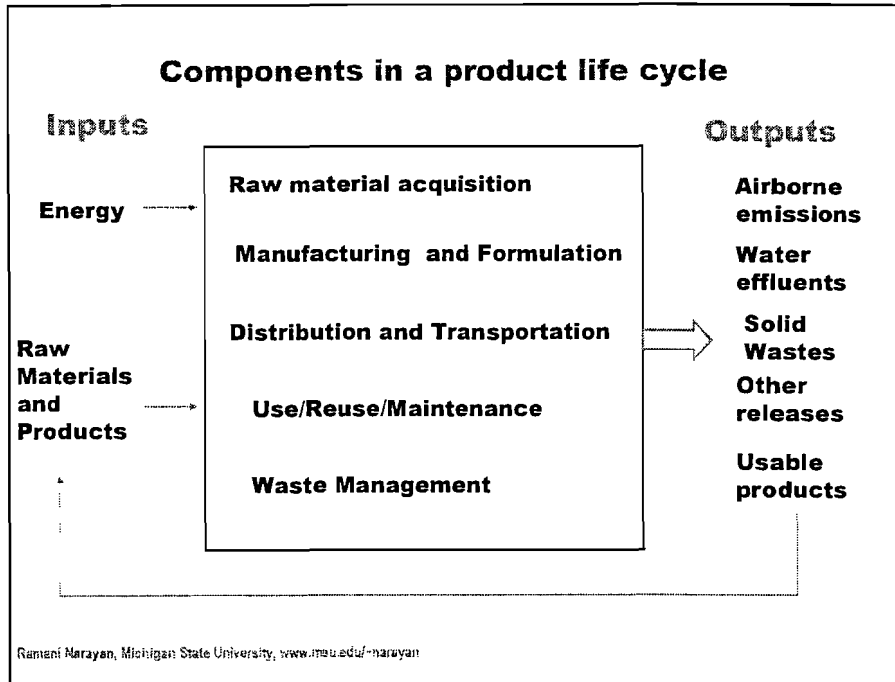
Components in a product life cycle

Inputs

Energy

Raw Materials and Products

Raw material acquisition

Manufacturing and Formulation

Distribution and Transportation

Use/Reuse/Maintenance

Waste Management

Outputs

Airborne emissions

Water effluents

Solid Wastes

Other releases

Usable products

Ramani Narayan, Michigan State University, www.msu.edu/~narayan